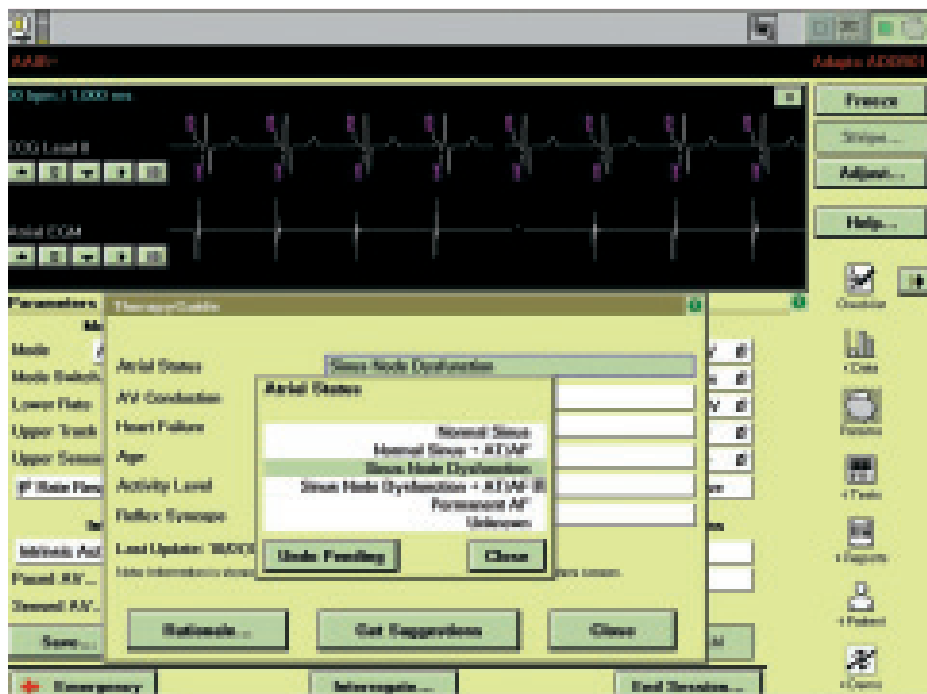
AAIR<>

Adapta ADDR01

30 bpm / 1,000 ms

ECG Lead II

Atrial EGM

Freeze

Strips...

Adjust...

Help...

Parameters

Mode

Mode Switch

Lower Rate

Upper Track

Upper Sensor

Rate Resp

Intrinsic AV

Paced AV

Sensed AV

Save...

Therapy Guide

Atrial Status

AV Conduction

Heart Failure

Age

Activity Level

Reflex Syncope

Last Update: 10/07/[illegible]

Note: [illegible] session.

Sinus Node Dysfunction

Atrial Status

Normal Sinus

Normal Sinus + AT/AF

Sinus Node Dysfunction

Sinus Node Dysfunction + AT/AF

Permanent AF

Unknown

Undo Pending

Close

Rationale...

Get Suggestions

Close

Checklist

Data

Params

Tests

Reports

Patient

Session

Emergency

Interrogate...

End Session...